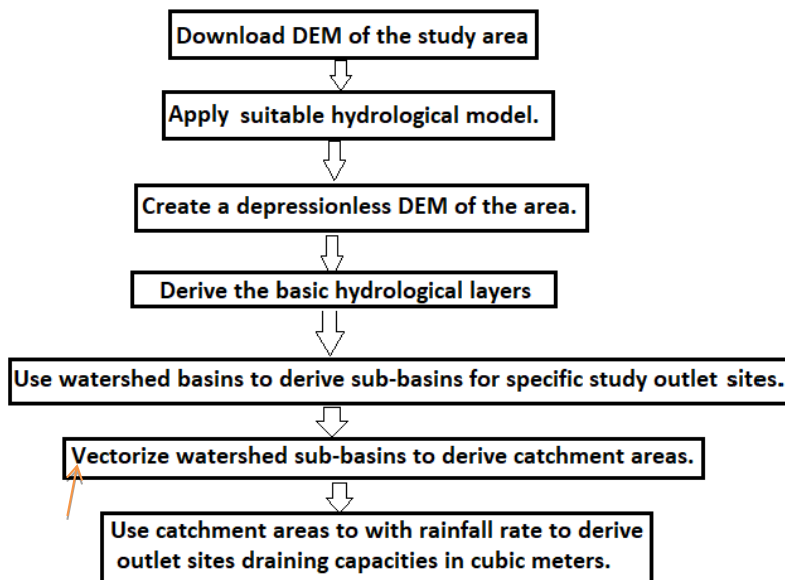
Download DEM of the study area

Apply suitable hydrological model.

Create a depressionless DEM of the area.

Derive the basic hydrological layers

Use watershed basins to derive sub-basins for specific study outlet sites.

Vectorize watershed sub-basins to derive catchment areas.

Use catchment areas to with rainfall rate to derive outlet sites draining capacities in cubic meters.